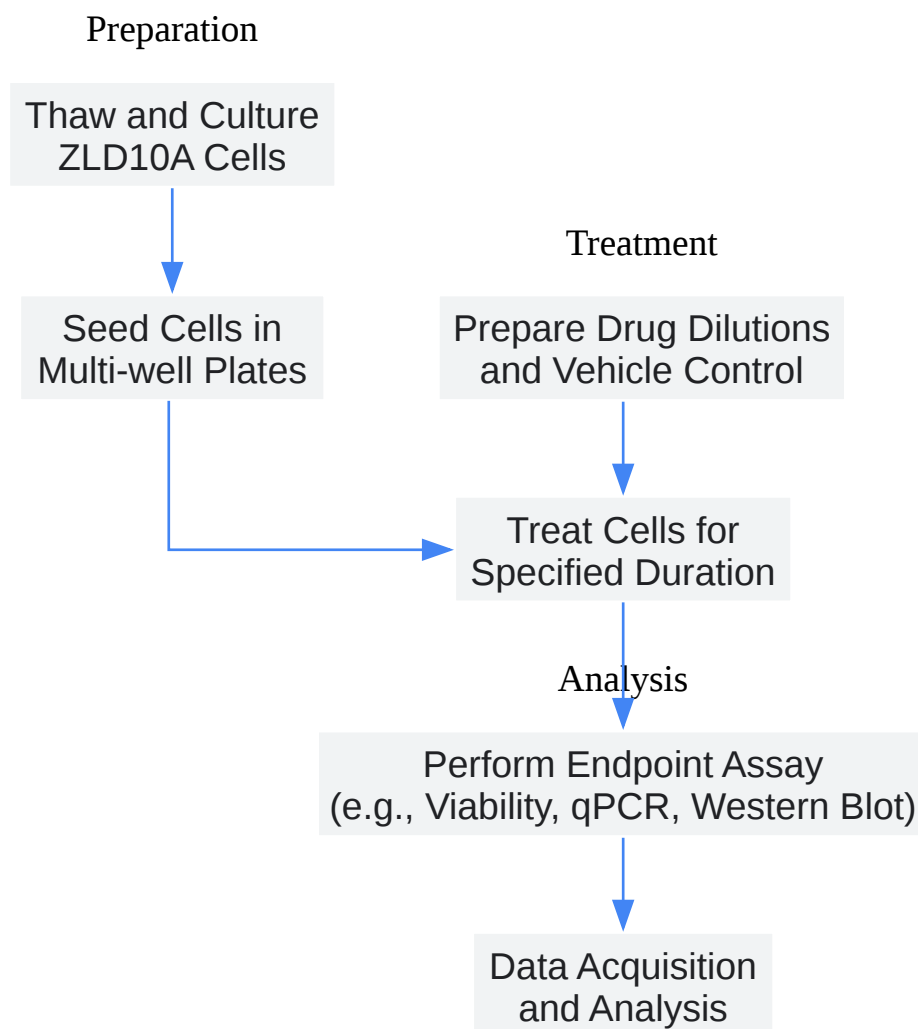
Preparation

Thaw and Culture ZLD10A Cells

Seed Cells in Multi-well Plates

Treatment

Prepare Drug Dilutions and Vehicle Control

Treat Cells for Specified Duration

Analysis

Perform Endpoint Assay (e.g., Viability, qPCR, Western Blot)

Data Acquisition and Analysis